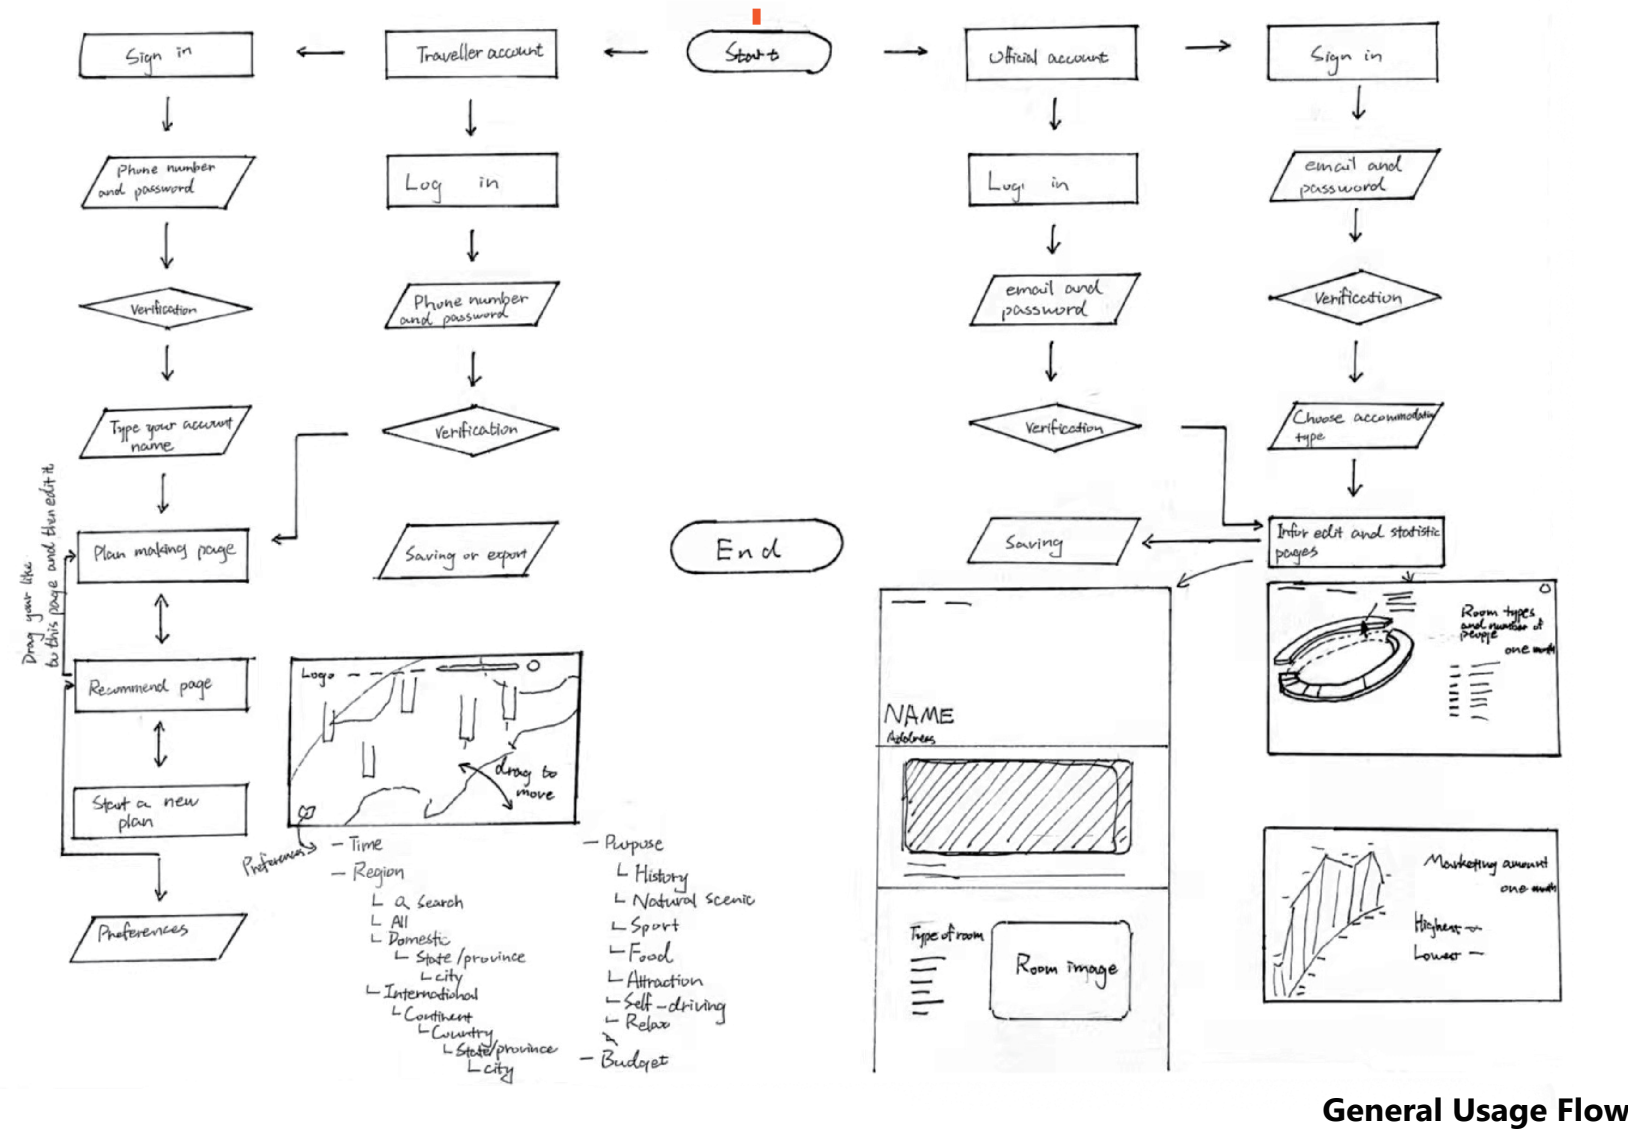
Sign in
Traveller account
Start
Official account
Sign in

Phone number and password
Log in
Log in
email and password

Verification
Phone number and password
email and password
Verification

Type your account name
Verification
Verification
Choose accommodation type

Plan making page
Saving or export
End
Saving
Infor edit and statistic pages

Drag your like to this page and then edit it

Recommend page
Start a new plan
Preferences

Logo
drag to move
Preferences
– Time
– Region
└ a Search
└ All
└ Domestic
└ State/province
└ city
└ International
└ Continent
└ Country
└ State/province
└ city

– Purpose
└ History
└ Natural Scenic
└ Sport
└ Food
└ Attraction
└ Self-driving
└ Relax
– Budget

NAME
Address
Type of room
Room image

Room types and number of people
one month

Marketing amount
one month
Highest
Lowest

General Usage Flow